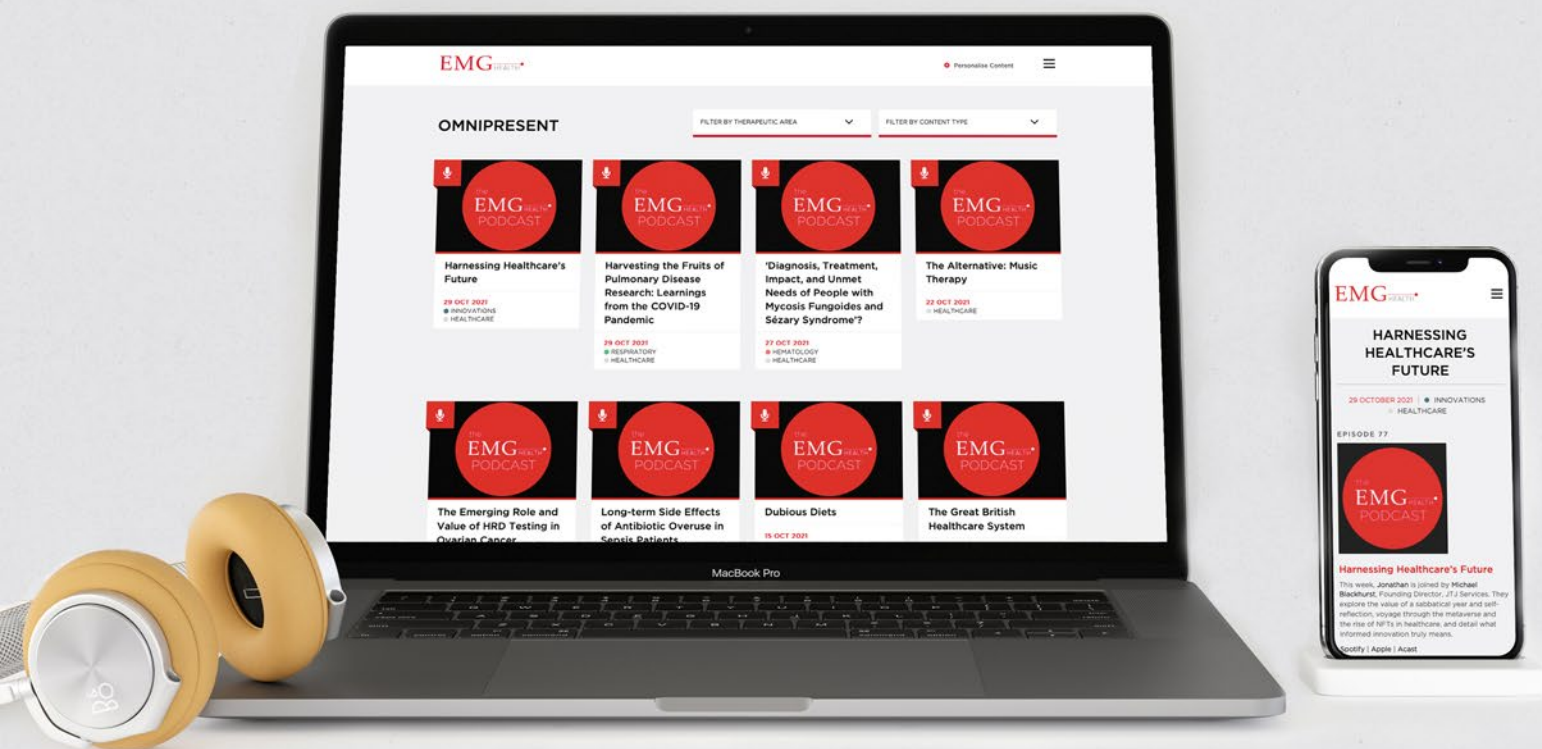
EMG HEALTH

Personalise Content

OMNIPRESENT

FILTER BY THERAPEUTIC AREA

FILTER BY CONTENT TYPE

the EMG HEALTH PODCAST

Harnessing Healthcare's Future

29 OCT 2021
INNOVATIONS
HEALTHCARE

the EMG HEALTH PODCAST

Harvesting the Fruits of Pulmonary Disease Research: Learnings from the COVID-19 Pandemic

29 OCT 2021
RESPIRATORY
HEALTHCARE

the EMG HEALTH PODCAST

'Diagnosis, Treatment, Impact, and Unmet Needs of People with Mycosis Fungoides and Sézary Syndrome'?

27 OCT 2021
HEMATOLOGY
HEALTHCARE

the EMG HEALTH PODCAST

The Alternative: Music Therapy

22 OCT 2021
HEALTHCARE

the EMG HEALTH PODCAST

The Emerging Role and Value of HRD Testing in Ovarian Cancer

the EMG HEALTH PODCAST

Long-term Side Effects of Antibiotic Overuse in Sepsis Patients

the EMG HEALTH PODCAST

Dubious Diets

15 OCT 2021

the EMG HEALTH PODCAST

The Great British Healthcare System

MacBook Pro

EMG HEALTH

HARNESSING HEALTHCARE'S FUTURE

29 OCTOBER 2021 | INNOVATIONS
HEALTHCARE

EPISODE 77

the EMG HEALTH PODCAST

Harnessing Healthcare's Future

This week, Jonathan is joined by Michael Blackhurst, Founding Director, JTJ Services. They explore the value of a sabbatical year and self-reflection, voyage through the metaverse and the rise of NFTs in healthcare, and detail what informed innovation truly means.

Spotify | Apple | Acast